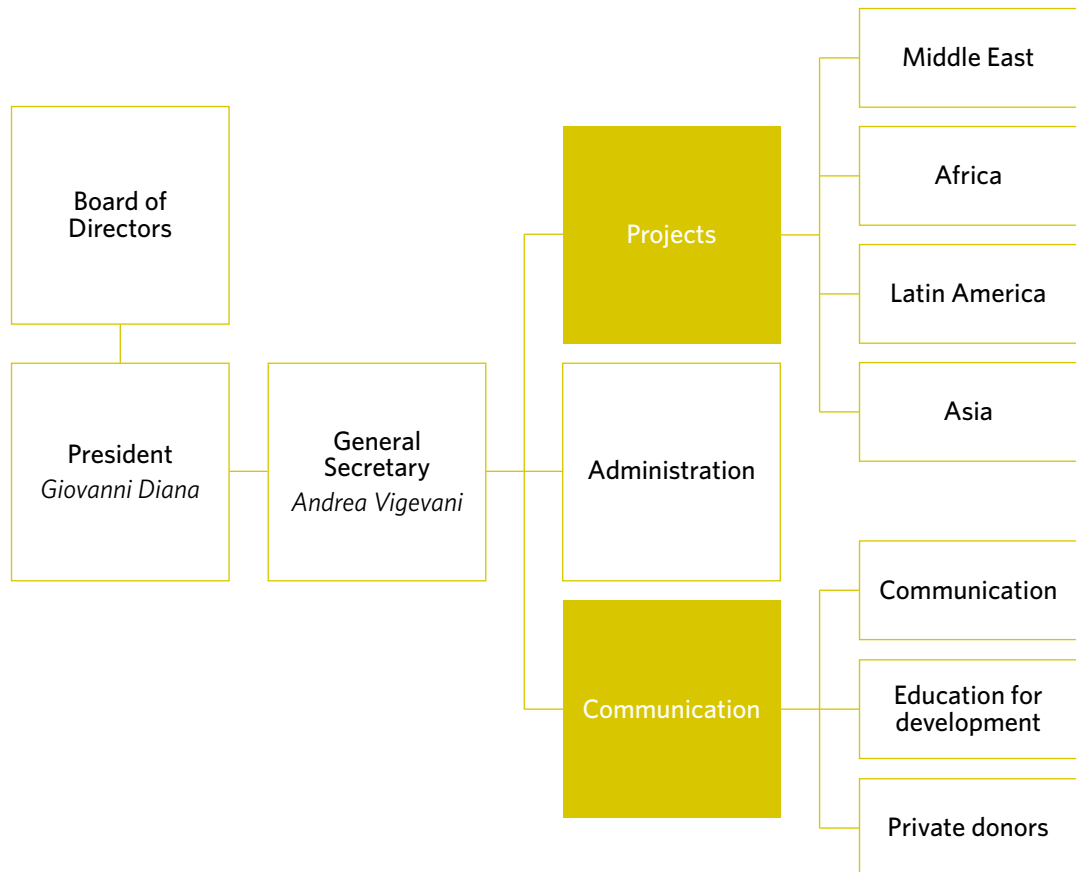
Board of Directors

President
Giovanni Diana

General Secretary
Andrea Vigevani

Projects

Administration

Communication

Middle East

Africa

Latin America

Asia

Communication

Education for development

Private donors